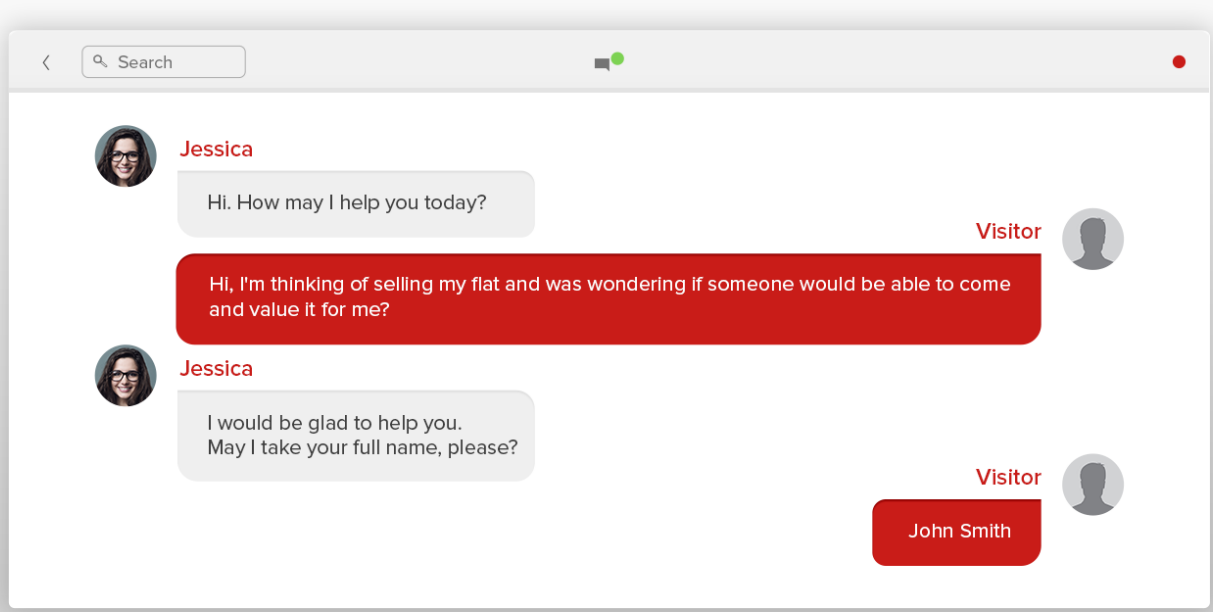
Search

Jessica

Hi. How may I help you today?

Visitor

Hi, I'm thinking of selling my flat and was wondering if someone would be able to come and value it for me?

Jessica

I would be glad to help you.
May I take your full name, please?

Visitor

John Smith